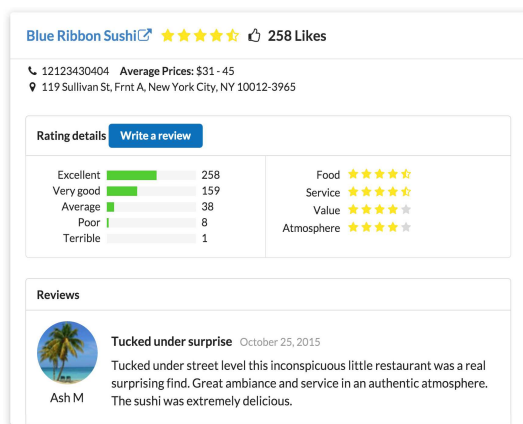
Blue Ribbon Sushi 258 Likes

12123430404 Average Prices: $31 - 45
119 Sullivan St, Frnt A, New York City, NY 10012-3965

Rating details Write a review

| | |
|---|---|
| Excellent | 258 |
| Very good | 159 |
| Average | 38 |
| Poor | 8 |
| Terrible | 1 |

Food
Service
Value
Atmosphere

Reviews

Ash M

Tucked under surprise October 25, 2015

Tucked under street level this inconspicuous little restaurant was a real surprising find. Great ambiance and service in an authentic atmosphere. The sushi was extremely delicious.